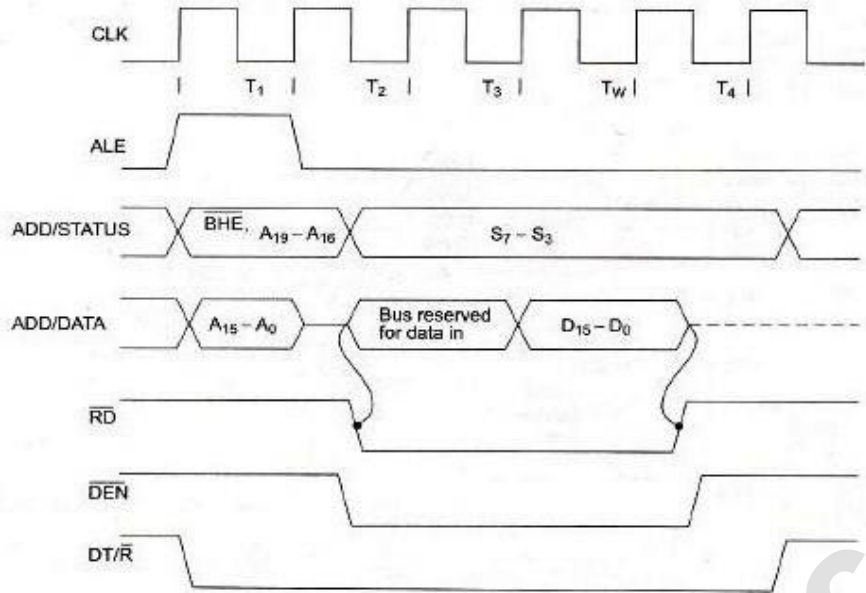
CLK

$T_1$ $T_2$ $T_3$ $T_W$ $T_4$

ALE

ADD/STATUS

$\overline{BHE}$, $A_{19} - A_{16}$

$S_7 - S_3$

ADD/DATA

$A_{15} - A_0$

Bus reserved for data in

$D_{15} - D_0$

$\overline{RD}$

$\overline{DEN}$

DT/$\overline{R}$